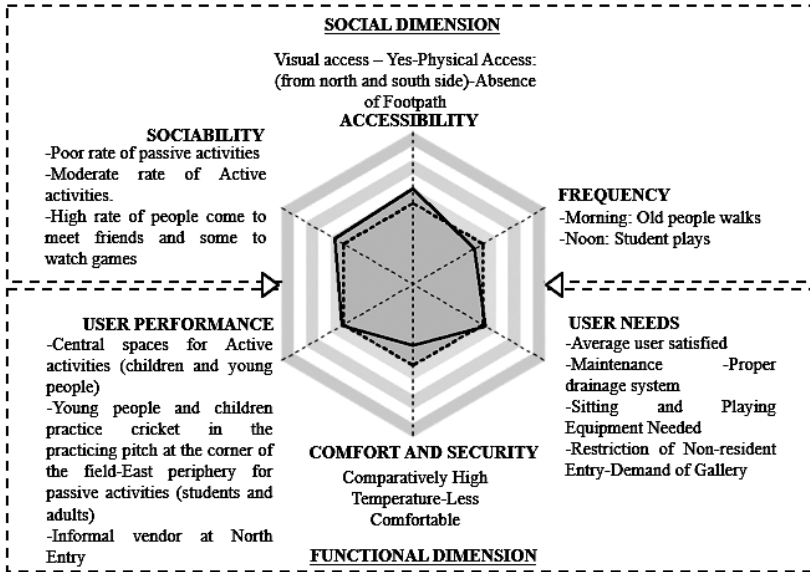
SOCIAL DIMENSION

Visual access – Yes-Physical Access: (from north and south side)-Absence of Footpath

ACCESSIBILITY

SOCIABILITY
-Poor rate of passive activities
-Moderate rate of Active activities.
-High rate of people come to meet friends and some to watch games

FREQUENCY
-Morning: Old people walks
-Noon: Student plays

USER PERFORMANCE
-Central spaces for Active activities (children and young people)
-Young people and children practice cricket in the practicing pitch at the corner of the field-East periphery for passive activities (students and adults)
-Informal vendor at North Entry

USER NEEDS
-Average user satisfied
-Maintenance -Proper drainage system
-Sitting and Playing Equipment Needed
-Restriction of Non-resident Entry-Demand of Gallery

COMFORT AND SECURITY
Comparatively High Temperature-Less Comfortable

FUNCTIONAL DIMENSION